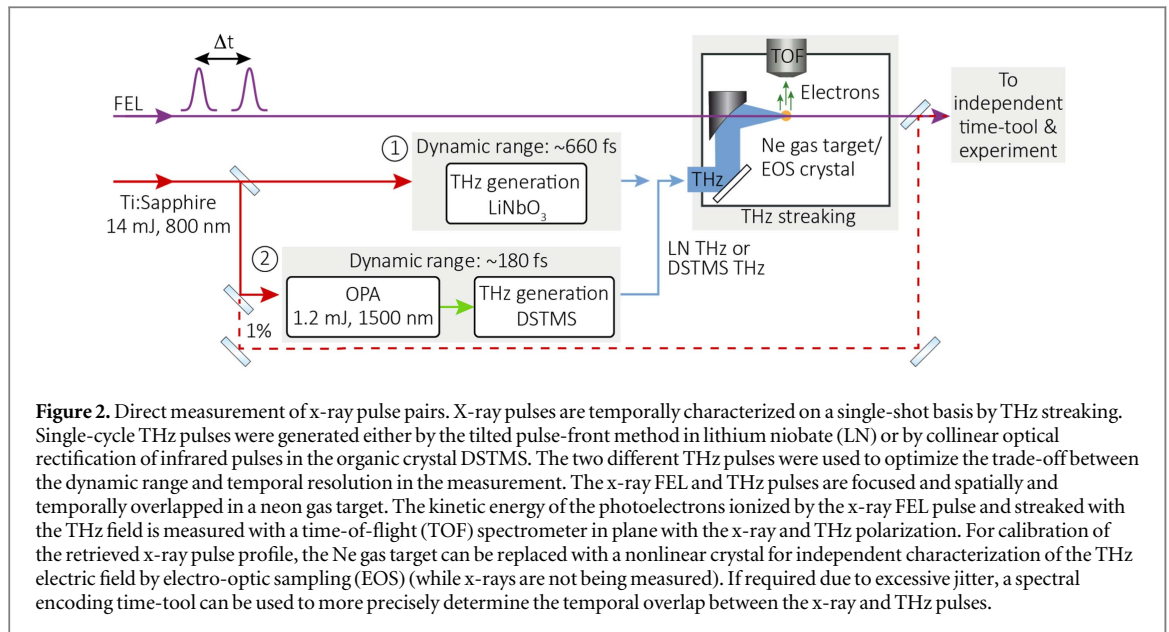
Δt

FEL

TOF

Electrons

To independent time-tool & experiment

Ne gas target/ EOS crystal

THz

THz streaking

① Dynamic range: ~660 fs

THz generation $LiNbO_3$

Ti:Sapphire 14 mJ, 800 nm

LN THz or DSTMS THz

② Dynamic range: ~180 fs

OPA 1.2 mJ, 1500 nm

THz generation DSTMS

1%

**Figure 2.** Direct measurement of x-ray pulse pairs. X-ray pulses are temporally characterized on a single-shot basis by THz streaking. Single-cycle THz pulses were generated either by the tilted pulse-front method in lithium niobate (LN) or by collinear optical rectification of infrared pulses in the organic crystal DSTMS. The two different THz pulses were used to optimize the trade-off between the dynamic range and temporal resolution in the measurement. The x-ray FEL and THz pulses are focused and spatially and temporally overlapped in a neon gas target. The kinetic energy of the photoelectrons ionized by the x-ray FEL pulse and streaked with the THz field is measured with a time-of-flight (TOF) spectrometer in plane with the x-ray and THz polarization. For calibration of the retrieved x-ray pulse profile, the Ne gas target can be replaced with a nonlinear crystal for independent characterization of the THz electric field by electro-optic sampling (EOS) (while x-rays are not being measured). If required due to excessive jitter, a spectral encoding time-tool can be used to more precisely determine the temporal overlap between the x-ray and THz pulses.